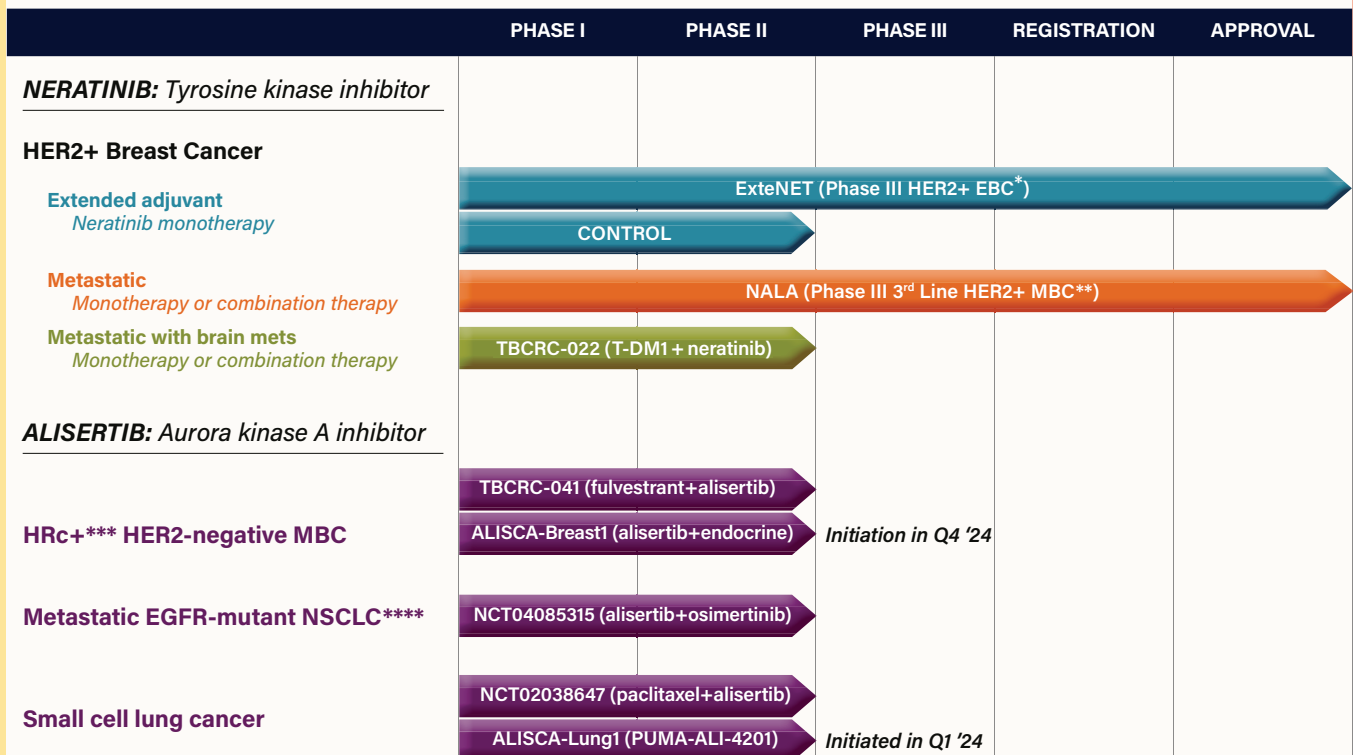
| | PHASE I | PHASE II | PHASE III | REGISTRATION | APPROVAL |
|---|---|---|---|---|---|

**NERATINIB:** Tyrosine kinase inhibitor

HER2+ Breast Cancer

Extended adjuvant
Neratinib monotherapy

ExteNET (Phase III HER2+ EBC*)

CONTROL

Metastatic
Monotherapy or combination therapy

NALA (Phase III 3rd Line HER2+ MBC**)

Metastatic with brain mets
Monotherapy or combination therapy

TBCRC-022 (T-DM1 + neratinib)

**ALISERTIB:** Aurora kinase A inhibitor

TBCRC-041 (fulvestrant+alisertib)

HRc+*** HER2-negative MBC

ALISCA-Breast1 (alisertib+endocrine)

Initiation in Q4 '24

Metastatic EGFR-mutant NSCLC****

NCT04085315 (alisertib+osimertinib)

NCT02038647 (paclitaxel+alisertib)

Small cell lung cancer

ALISCA-Lung1 (PUMA-ALI-4201)

Initiated in Q1 '24